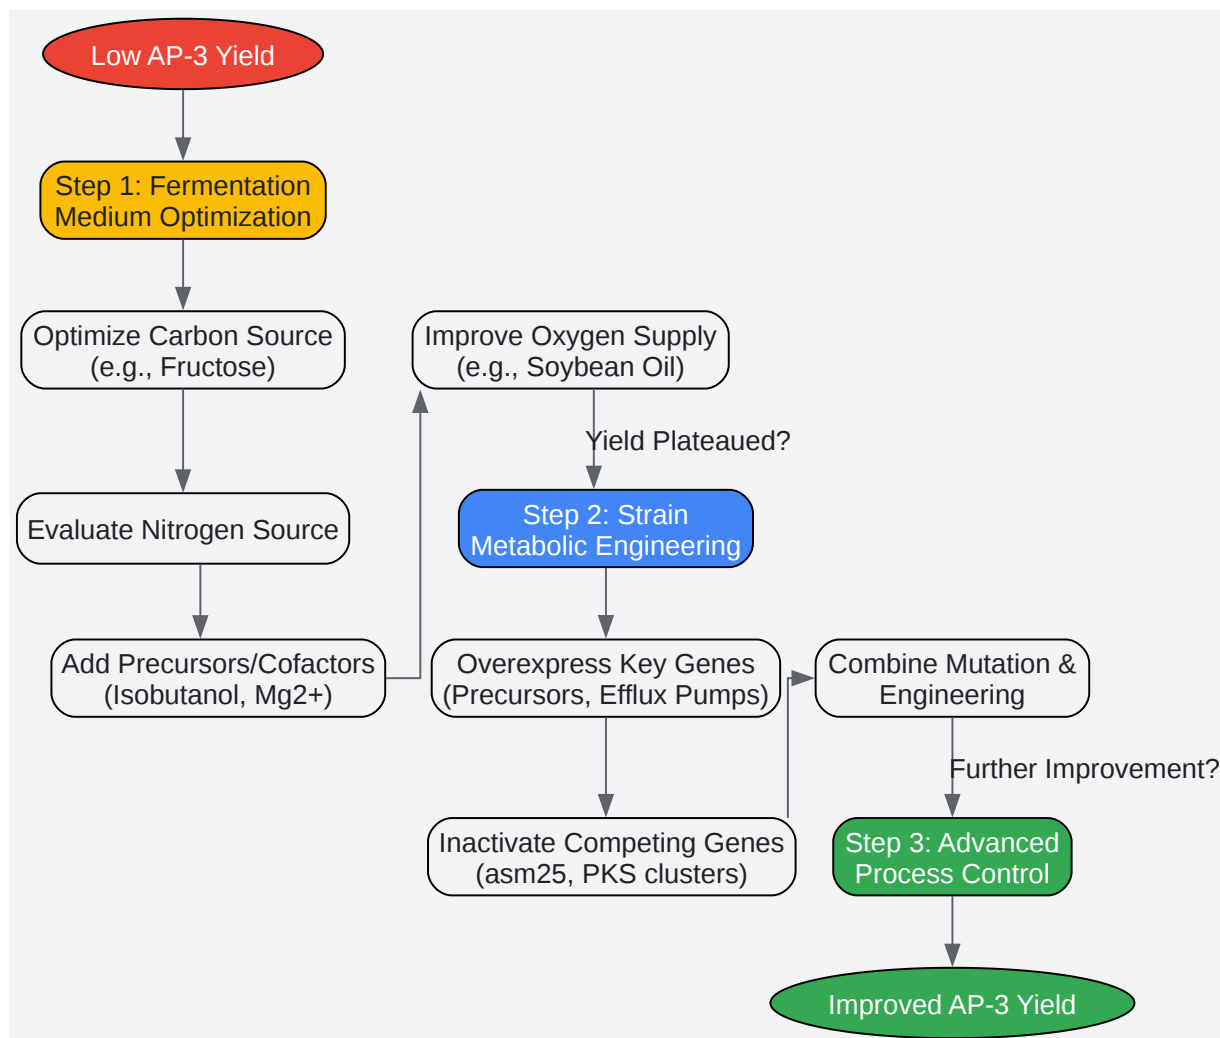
Low AP-3 Yield

Step 1: Fermentation Medium Optimization

Optimize Carbon Source (e.g., Fructose)

Evaluate Nitrogen Source

Add Precursors/Cofactors (Isobutanol, Mg2+)

Improve Oxygen Supply (e.g., Soybean Oil)

Yield Plateaued?

Step 2: Strain Metabolic Engineering

Overexpress Key Genes (Precursors, Efflux Pumps)

Inactivate Competing Genes (asm25, PKS clusters)

Combine Mutation & Engineering

Further Improvement?

Step 3: Advanced Process Control

Improved AP-3 Yield